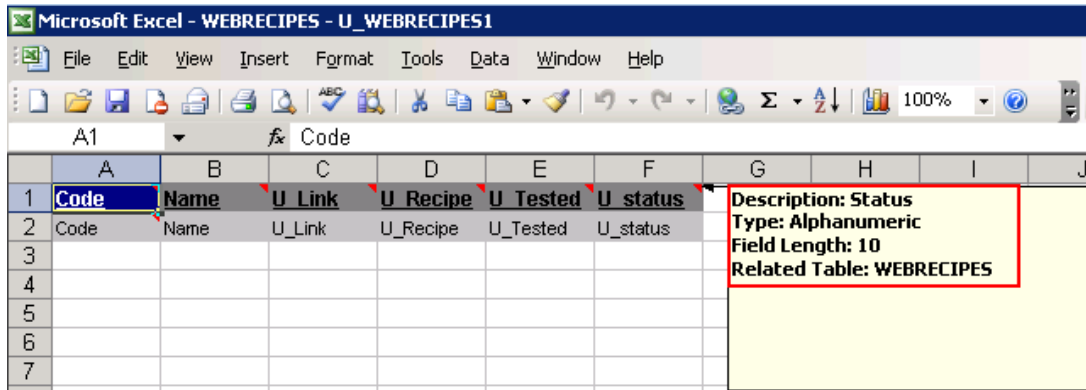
Microsoft Excel - WEBRECIPES - U_WEBRECIPES1

File Edit View Insert Format Tools Data Window Help

100%

A1 fx Code

|   | A | B | C | D | E | F | G | H | I | J |
|---|---|---|---|---|---|---|---|---|---|---|
| 1 | Code | Name | U_Link | U_Recipe | U_Tested | U_status | | | | |
| 2 | Code | Name | U_Link | U_Recipe | U_Tested | U_status | | | | |
| 3 | | | | | | | | | | |
| 4 | | | | | | | | | | |
| 5 | | | | | | | | | | |
| 6 | | | | | | | | | | |
| 7 | | | | | | | | | | |

Description: Status
Type: Alphanumeric
Field Length: 10
Related Table: WEBRECIPES